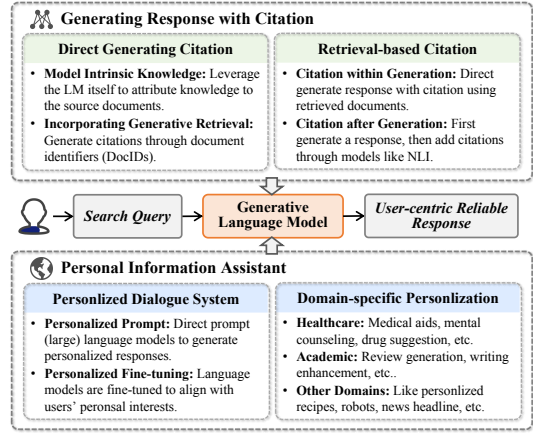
Generating Response with Citation

Direct Generating Citation

• Model Intrinsic Knowledge: Leverage the LM itself to attribute knowledge to the source documents.
• Incorporating Generative Retrieval: Generate citations through document identifiers (DocIDs).

Retrieval-based Citation

• Citation within Generation: Direct generate response with citation using retrieved documents.
• Citation after Generation: First generate a response, then add citations through models like NLI.

Search Query

Generative Language Model

User-centric Reliable Response

Personal Information Assistant

Personlized Dialogue System

• Personalized Prompt: Direct prompt (large) language models to generate personalized responses.
• Personalized Fine-tuning: Language models are fine-tuned to align with users' peronsal interests.

Domain-specific Personlization

• Healthcare: Medical aids, mental counseling, drug suggestion, etc.
• Academic: Review generation, writing enhancement, etc..
• Other Domains: Like personlized recipes, robots, news headline, etc.